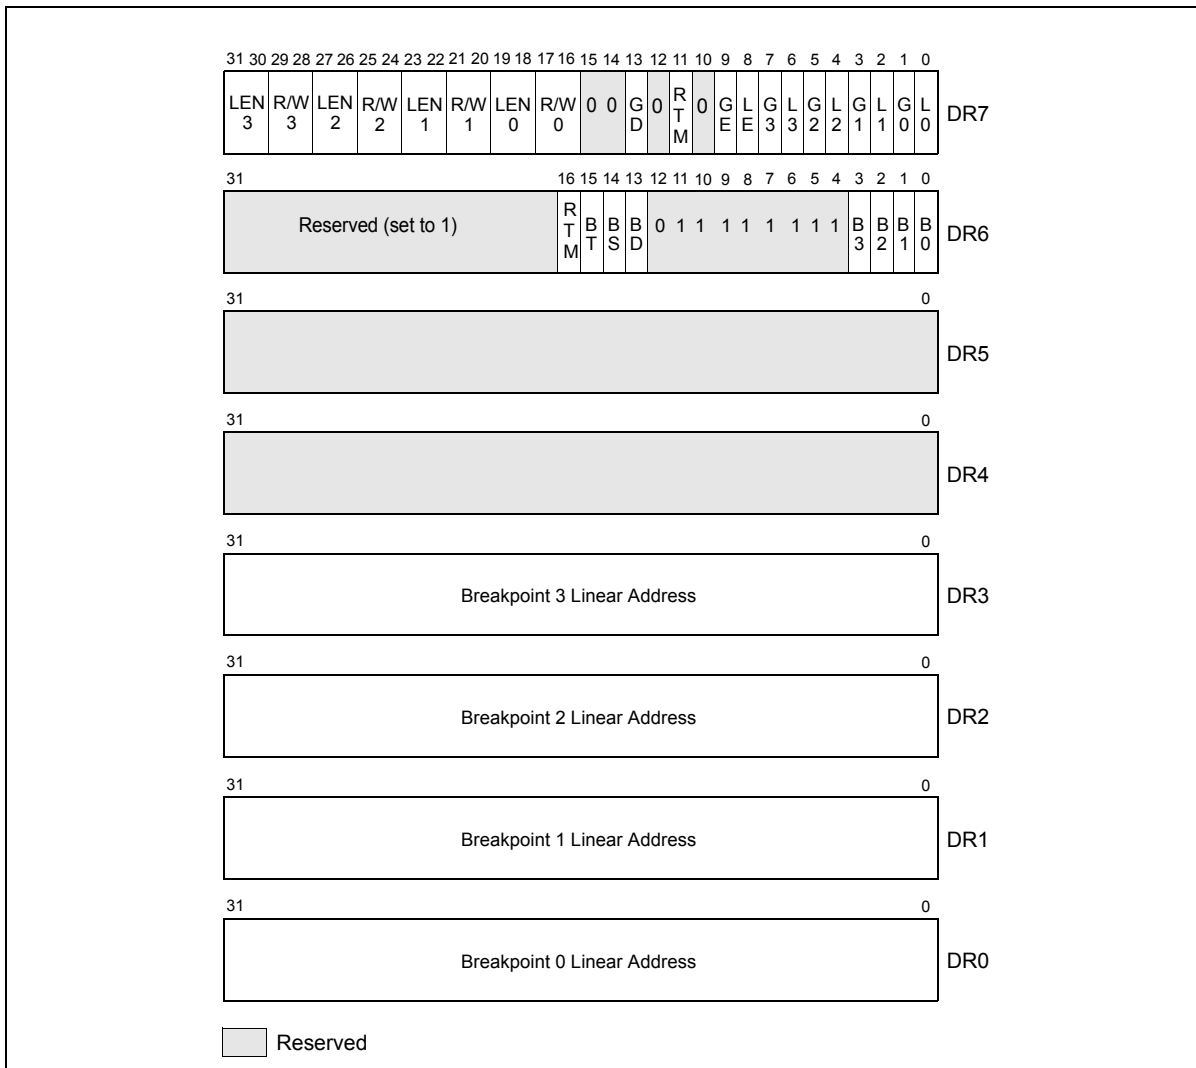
31 30 29 28 27 26 25 24 23 22 21 20 19 18 17 16 15 14 13 12 11 10 9 8 7 6 5 4 3 2 1 0

| LEN 3 | R/W 3 | LEN 2 | R/W 2 | LEN 1 | R/W 1 | LEN 0 | R/W 0 | 0 | 0 | G D | 0 | R T M | 0 | G E | L E | G 3 | L 3 | G 2 | L 2 | G 1 | L 1 | G 0 | L 0 |
|---|---|---|---|---|---|---|---|---|---|---|---|---|---|---|---|---|---|---|---|---|---|---|---|

DR7

31 16 15 14 13 12 11 10 9 8 7 6 5 4 3 2 1 0

| Reserved (set to 1) | R T M | B T | B S | B D | 0 1 1 1 1 1 1 1 1 | B 3 | B 2 | B 1 | B 0 |
|---|---|---|---|---|---|---|---|---|---|

DR6

31 0

DR5

31 0

DR4

31 0

Breakpoint 3 Linear Address

DR3

31 0

Breakpoint 2 Linear Address

DR2

31 0

Breakpoint 1 Linear Address

DR1

31 0

Breakpoint 0 Linear Address

DR0

Reserved